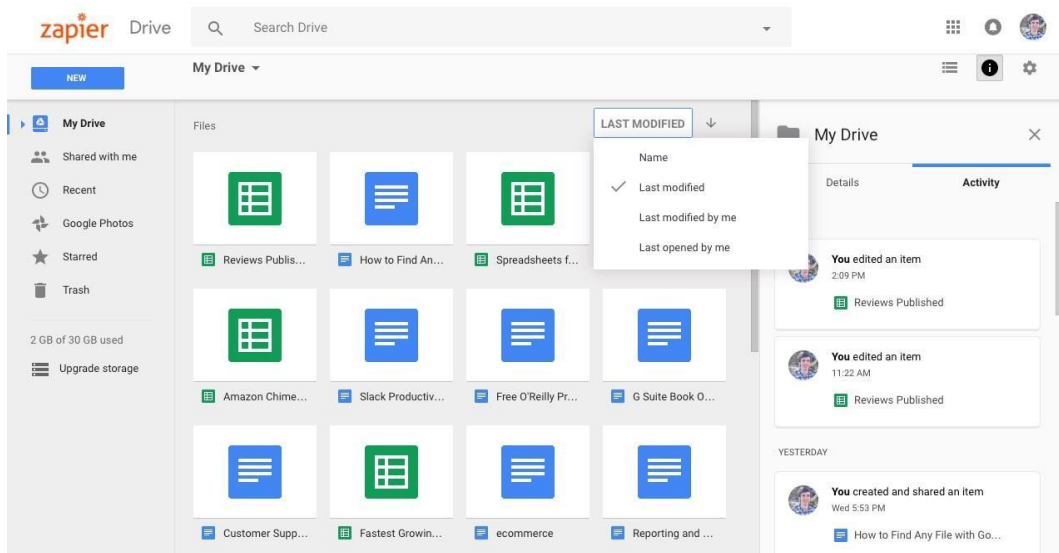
zapier Drive

Search Drive

NEW

My Drive

My Drive
Shared with me
Recent
Google Photos
Starred
Trash

2 GB of 30 GB used
Upgrade storage

Files

LAST MODIFIED

Name
Last modified
Last modified by me
Last opened by me

Reviews Publis...
How to Find An...
Spreadsheets f...
Amazon Chime...
Slack Productiv...
Free O'Reilly Pr...
G Suite Book O...
Customer Supp...
Fastest Growin...
ecommerce
Reporting and ...

My Drive

Details
Activity

You edited an item
2:09 PM
Reviews Published

You edited an item
11:22 AM
Reviews Published

YESTERDAY

You created and shared an item
Wed 5:53 PM
How to Find Any File with Go...